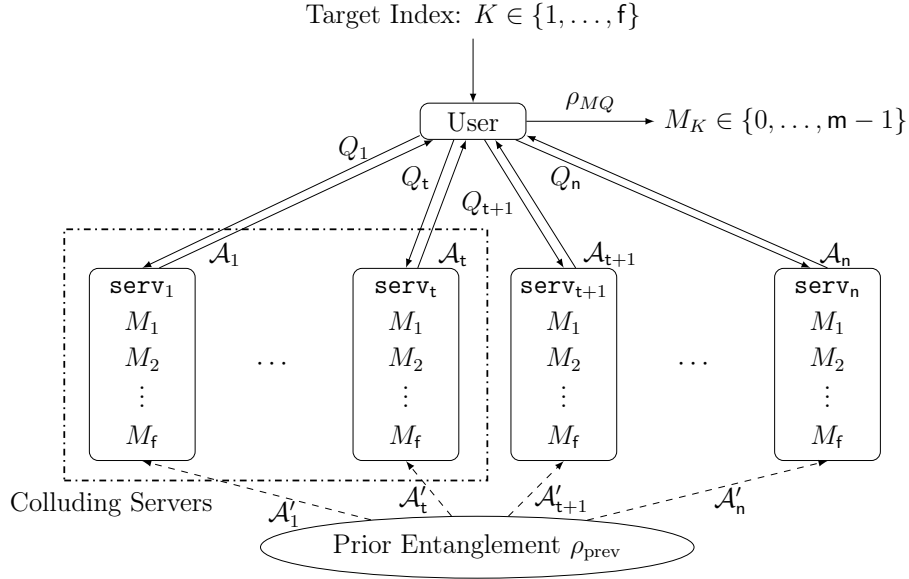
Target Index: $K \in \{1, \ldots, \mathsf{f}\}$

User

$\rho_{MQ}$

$M_K \in \{0, \ldots, \mathsf{m}-1\}$

$Q_1$

$Q_\mathsf{t}$

$Q_{\mathsf{t}+1}$

$Q_\mathsf{n}$

$\mathcal{A}_1$

$\mathcal{A}_\mathsf{t}$

$\mathcal{A}_{\mathsf{t}+1}$

$\mathcal{A}_\mathsf{n}$

$\mathtt{serv}_1$
$M_1$
$M_2$
$\vdots$
$M_\mathsf{f}$

$\ldots$

$\mathtt{serv}_\mathsf{t}$
$M_1$
$M_2$
$\vdots$
$M_\mathsf{f}$

$\mathtt{serv}_{\mathsf{t}+1}$
$M_1$
$M_2$
$\vdots$
$M_\mathsf{f}$

$\ldots$

$\mathtt{serv}_\mathsf{n}$
$M_1$
$M_2$
$\vdots$
$M_\mathsf{f}$

Colluding Servers

$\mathcal{A}'_1$

$\mathcal{A}'_\mathsf{t}$

$\mathcal{A}'_{\mathsf{t}+1}$

$\mathcal{A}'_\mathsf{n}$

Prior Entanglement $\rho_{\text{prev}}$